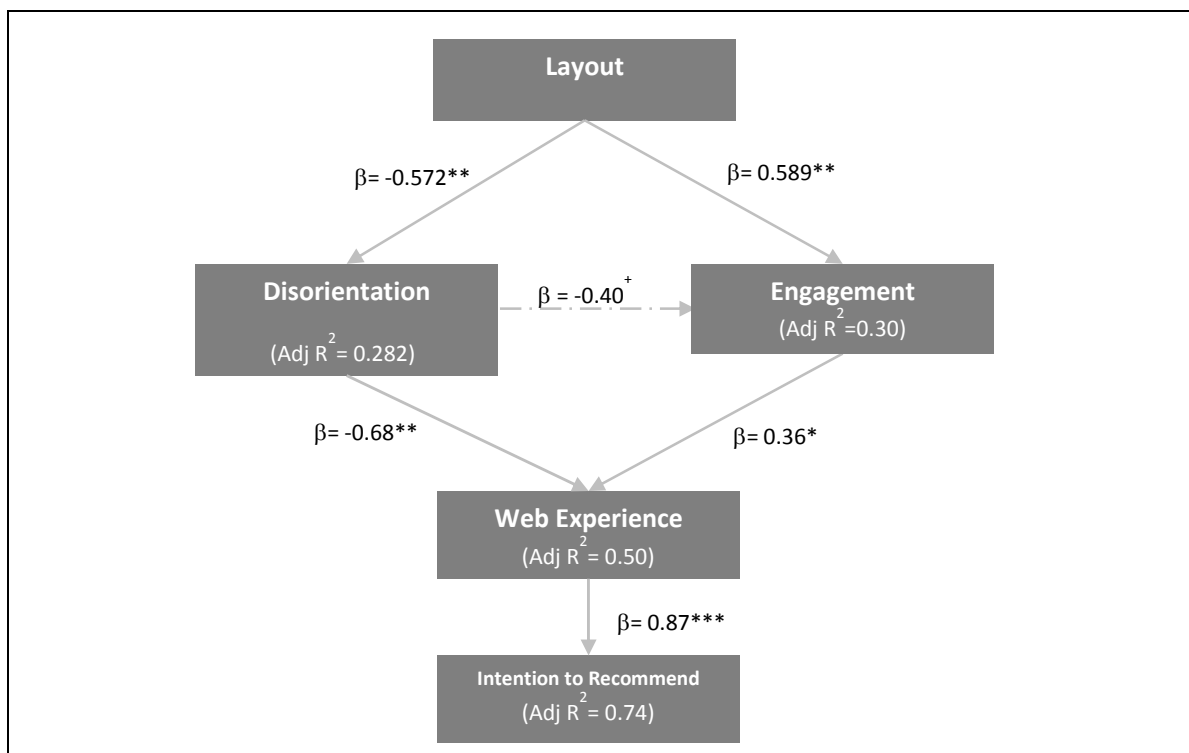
Layout

$\beta$= -0.572**

$\beta$= 0.589**

Disorientation

(Adj $R^2$ = 0.282)

$\beta$ = -0.40$^+$

Engagement

(Adj $R^2$ =0.30)

$\beta$= -0.68**

$\beta$= 0.36*

Web Experience

(Adj $R^2$ = 0.50)

$\beta$= 0.87***

Intention to Recommend

(Adj $R^2$ = 0.74)